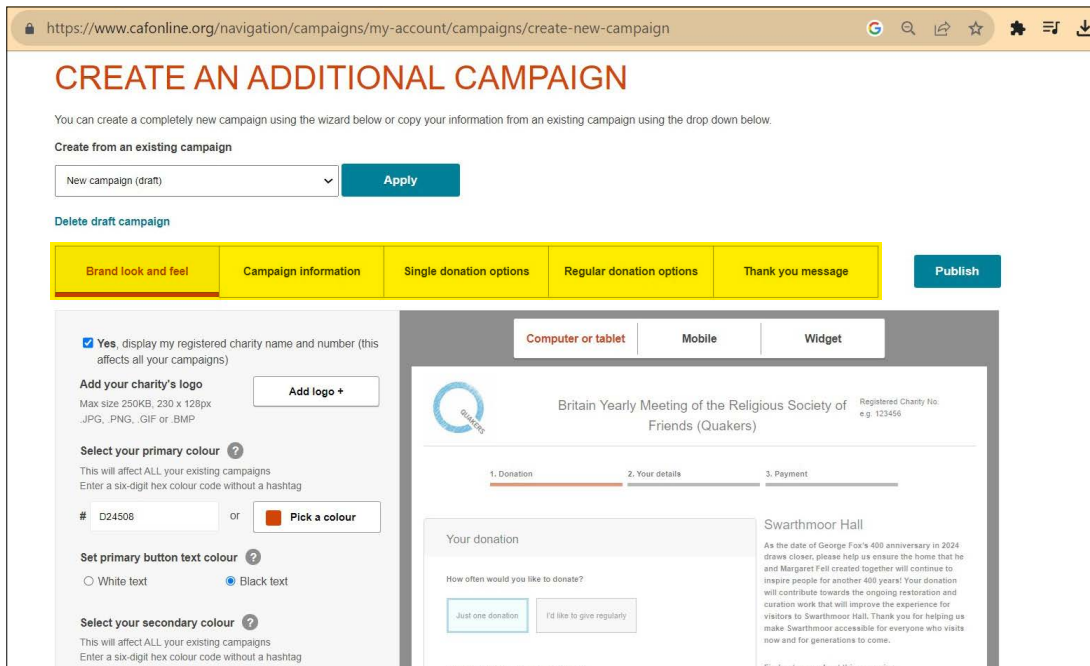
https://www.cafonline.org/navigation/campaigns/my-account/campaigns/create-new-campaign

CREATE AN ADDITIONAL CAMPAIGN

You can create a completely new campaign using the wizard below or copy your information from an existing campaign using the drop down below.

Create from an existing campaign

New campaign (draft)

Apply

Delete draft campaign

Brand look and feel | Campaign information | Single donation options | Regular donation options | Thank you message

Publish

Yes, display my registered charity name and number (this affects all your campaigns)

Add your charity's logo
Max size 250KB, 230 x 128px
.JPG, .PNG, .GIF or .BMP

Add logo +

Select your primary colour
This will affect ALL your existing campaigns
Enter a six-digit hex colour code without a hashtag

# D24508 or Pick a colour

Set primary button text colour
White text
Black text

Select your secondary colour
This will affect ALL your existing campaigns
Enter a six-digit hex colour code without a hashtag

Computer or tablet | Mobile | Widget

QUAKERS

Britain Yearly Meeting of the Religious Society of Friends (Quakers)

Registered Charity No.
e.g. 123456

1. Donation
2. Your details
3. Payment

Your donation

How often would you like to donate?

Just one donation
I'd like to give regularly

Swarthmoor Hall

As the date of George Fox's 400 anniversary in 2024 draws closer, please help us ensure the home that he and Margaret Fell created together will continue to inspire people for another 400 years! Your donation will contribute towards the ongoing restoration and curation work that will improve the experience for visitors to Swarthmoor Hall. Thank you for helping us make Swarthmoor accessible for everyone who visits now and for generations to come.